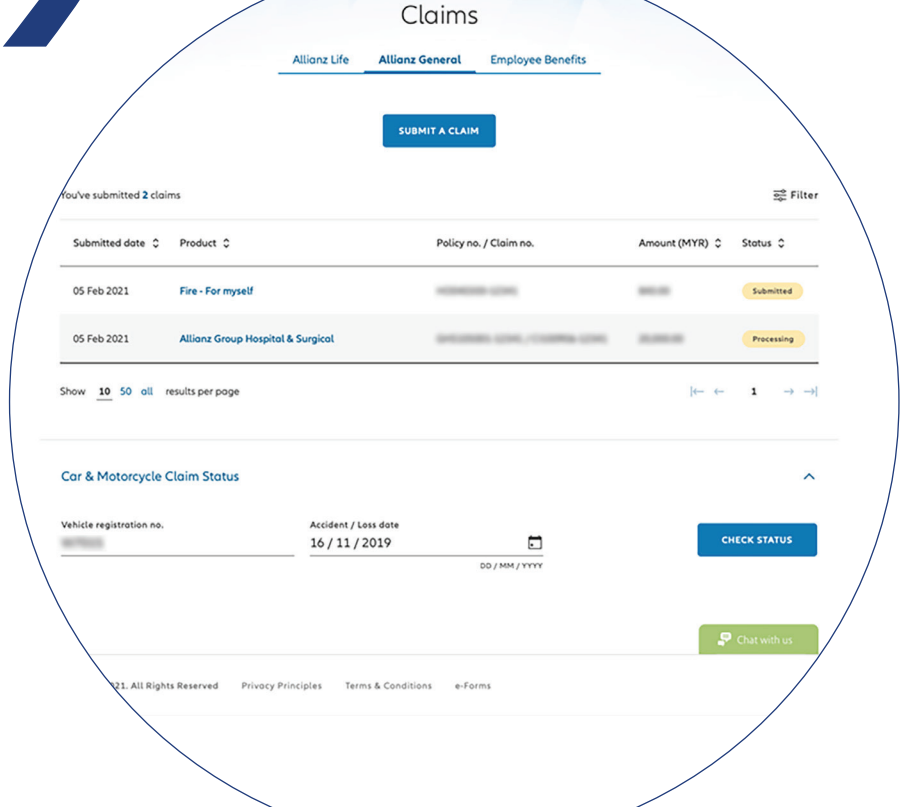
Claims

Allianz Life Allianz General Employee Benefits

SUBMIT A CLAIM

You've submitted 2 claims

Filter

| Submitted date | Product | Policy no. / Claim no. | Amount (MYR) | Status |
|---|---|---|---|---|
| 05 Feb 2021 | Fire - For myself | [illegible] | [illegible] | Submitted |
| 05 Feb 2021 | Allianz Group Hospital & Surgical | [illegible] | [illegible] | Processing |

Show 10 50 all results per page

1

Car & Motorcycle Claim Status

Vehicle registration no.
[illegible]

Accident / Loss date
16 / 11 / 2019
DD / MM / YYYY

CHECK STATUS

Chat with us

21. All Rights Reserved Privacy Principles Terms & Conditions e-Forms